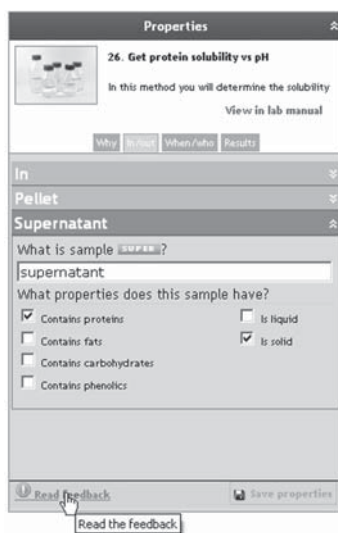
Properties

26. Get protein solubility vs pH

In this method you will determine the solubility

View in lab manual

Why | In/out | When/who | Results

In

Pellet

Supernatant

What is sample SUPER?

supernatant

What properties does this sample have?

☑ Contains proteins
☐ Contains fats
☐ Contains carbohydrates
☐ Contains phenolics

☐ Is liquid
☑ Is solid

Read feedback

Save properties

Read the feedback